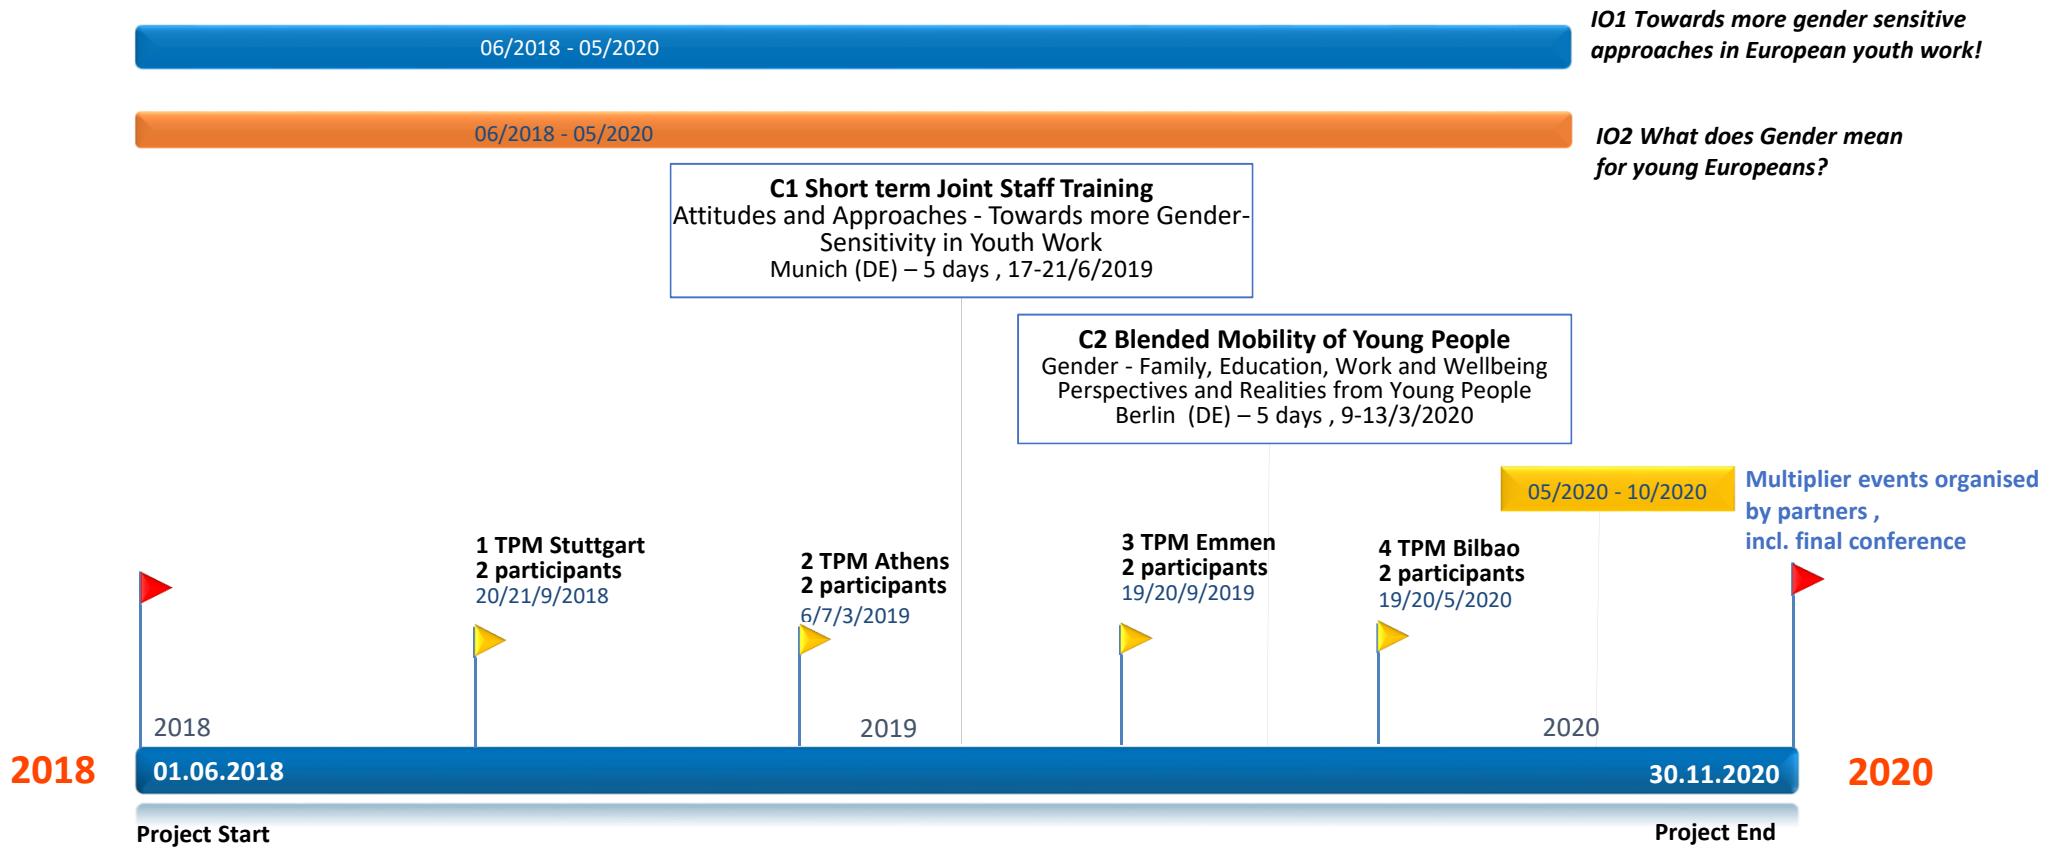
06/2018 - 05/2020

IO1 Towards more gender sensitive approaches in European youth work!

06/2018 - 05/2020

IO2 What does Gender mean for young Europeans?

C1 Short term Joint Staff Training
Attitudes and Approaches - Towards more Gender-Sensitivity in Youth Work
Munich (DE) – 5 days , 17-21/6/2019

C2 Blended Mobility of Young People
Gender - Family, Education, Work and Wellbeing
Perspectives and Realities from Young People
Berlin (DE) – 5 days , 9-13/3/2020

05/2020 - 10/2020

Multiplier events organised by partners , incl. final conference

1 TPM Stuttgart
2 participants
20/21/9/2018

2 TPM Athens
2 participants
6/7/3/2019

3 TPM Emmen
2 participants
19/20/9/2019

4 TPM Bilbao
2 participants
19/20/5/2020

2018

2019

2020

2018

01.06.2018

30.11.2020

2020

Project Start

Project End